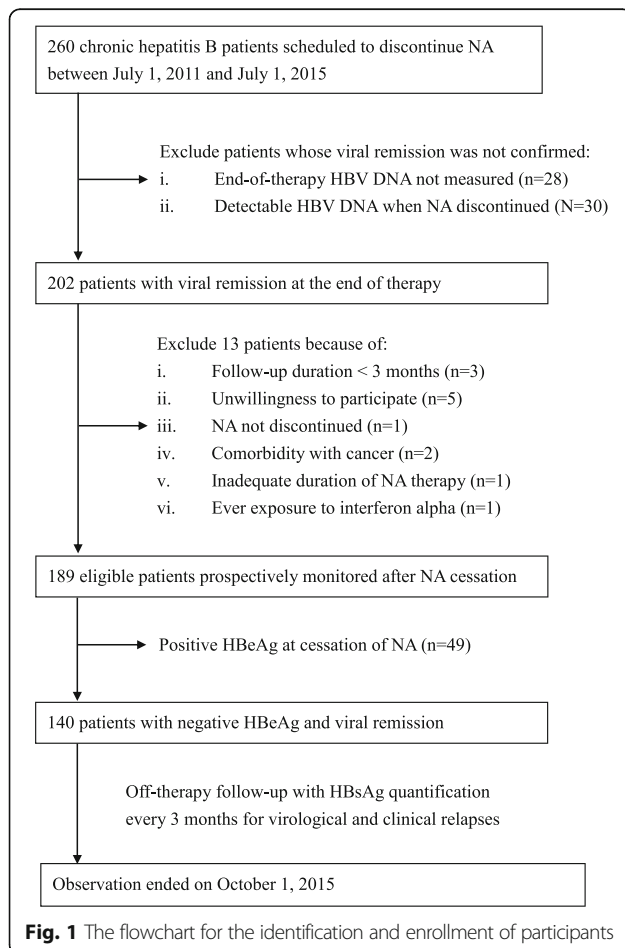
260 chronic hepatitis B patients scheduled to discontinue NA between July 1, 2011 and July 1, 2015

Exclude patients whose viral remission was not confirmed:
i. End-of-therapy HBV DNA not measured (n=28)
ii. Detectable HBV DNA when NA discontinued (N=30)

202 patients with viral remission at the end of therapy

Exclude 13 patients because of:
i. Follow-up duration < 3 months (n=3)
ii. Unwillingness to participate (n=5)
iii. NA not discontinued (n=1)
iv. Comorbidity with cancer (n=2)
v. Inadequate duration of NA therapy (n=1)
vi. Ever exposure to interferon alpha (n=1)

189 eligible patients prospectively monitored after NA cessation

Positive HBeAg at cessation of NA (n=49)

140 patients with negative HBeAg and viral remission

Off-therapy follow-up with HBsAg quantification every 3 months for virological and clinical relapses

Observation ended on October 1, 2015

Fig. 1 The flowchart for the identification and enrollment of participants